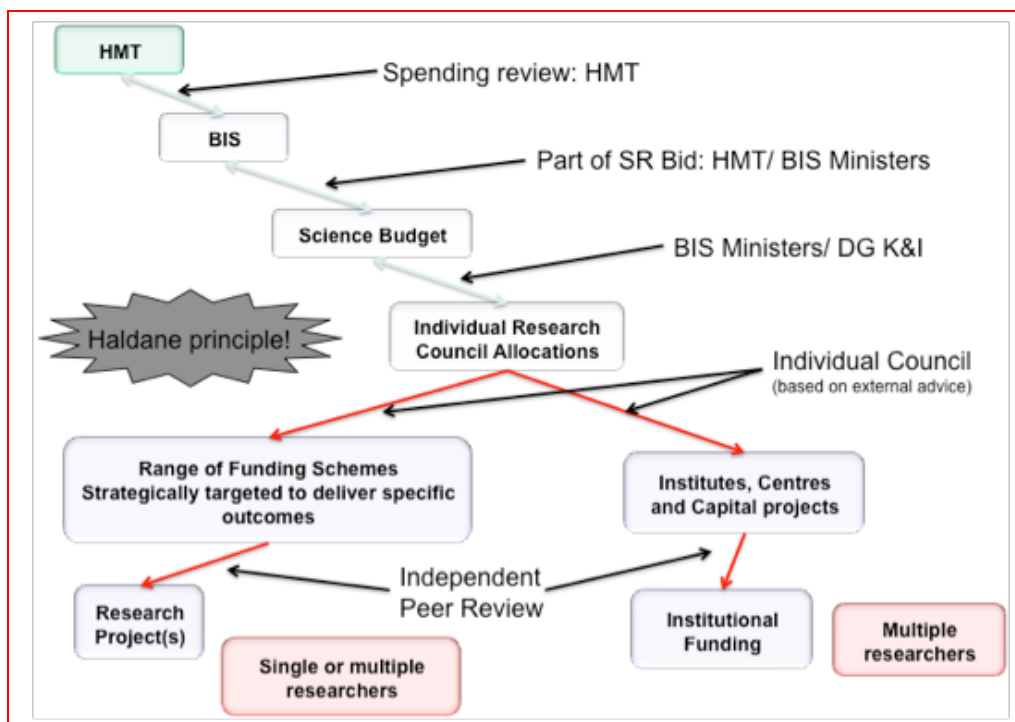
HMT

Spending review: HMT

BIS

Part of SR Bid: HMT/ BIS Ministers

Science Budget

BIS Ministers/ DG K&I

Haldane principle!

Individual Research Council Allocations

Individual Council (based on external advice)

Range of Funding Schemes Strategically targeted to deliver specific outcomes

Institutes, Centres and Capital projects

Independent Peer Review

Research Project(s)

Institutional Funding

Multiple researchers

Single or multiple researchers